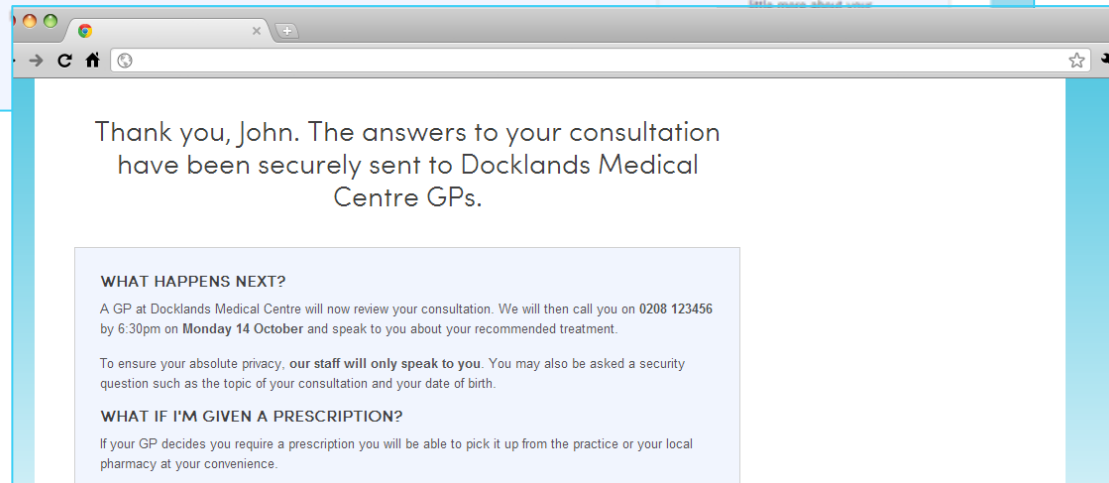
Thank you, John. The answers to your consultation have been securely sent to Docklands Medical Centre GPs.

WHAT HAPPENS NEXT?

A GP at Docklands Medical Centre will now review your consultation. We will then call you on 0208 123456 by 6:30pm on Monday 14 October and speak to you about your recommended treatment.

To ensure your absolute privacy, our staff will only speak to you. You may also be asked a security question such as the topic of your consultation and your date of birth.

WHAT IF I'M GIVEN A PRESCRIPTION?

If your GP decides you require a prescription you will be able to pick it up from the practice or your local pharmacy at your convenience.